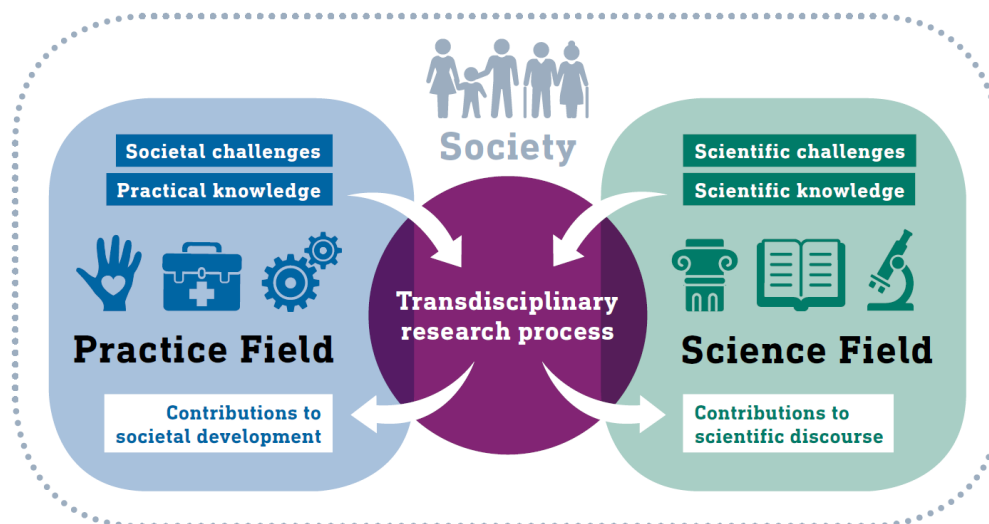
Society

Societal challenges
Practical knowledge

Practice Field

Contributions to societal development

Transdisciplinary research process

Scientific challenges
Scientific knowledge

Science Field

Contributions to scientific discourse